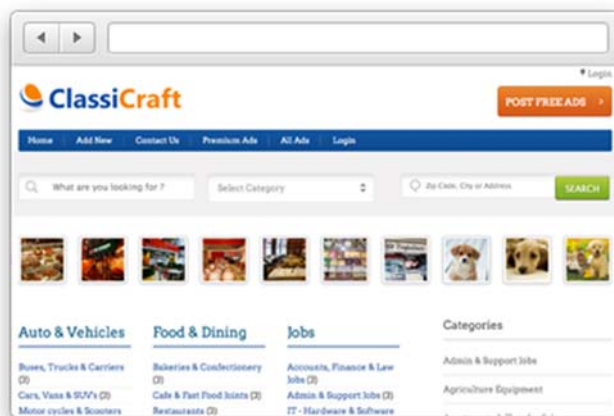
Login

ClassiCraft

POST FREE ADS ›

Home Add New Contact Us Premium Ads All Ads Login

What are you looking for ?

Select Category

Zip Code, City or Address

SEARCH

Auto & Vehicles

Buses, Trucks & Carriers (3)

Cars, Vans & SUV's (3)

Motor cycles & Scooters

Food & Dining

Bakeries & Confectionery (3)

Cafe & Fast Food Joints (3)

Restaurants (3)

Jobs

Accounts, Finance & Law Jobs (3)

Admin & Support Jobs (3)

IT - Hardware & Software

Categories

Admin & Support Jobs

Agriculture Equipment

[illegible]